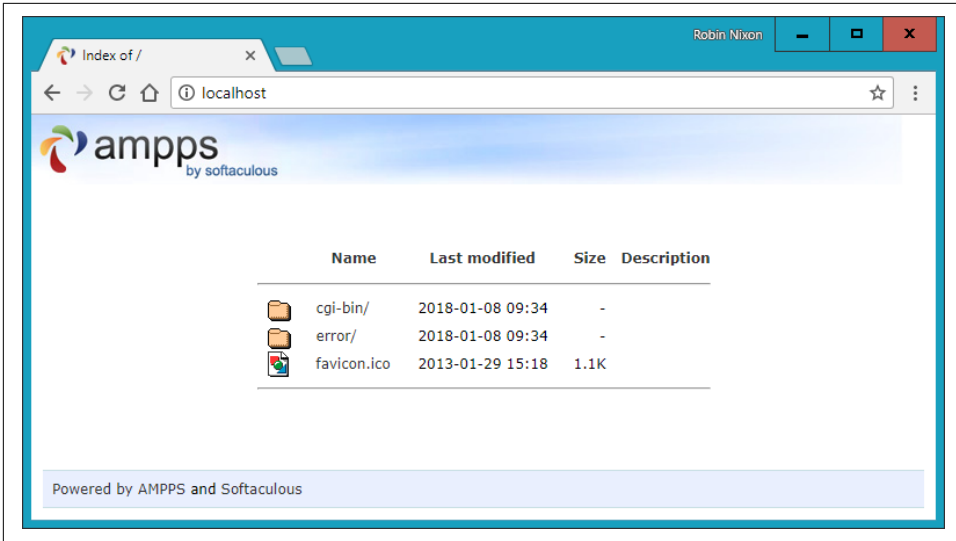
Index of /

Robin Nixon

localhost

ampps
by softaculous

| Name | Last modified | Size | Description |
|---|---|---|---|
| cgi-bin/ | 2018-01-08 09:34 | - | |
| error/ | 2018-01-08 09:34 | - | |
| favicon.ico | 2013-01-29 15:18 | 1.1K | |

Powered by AMPPS and Softaculous